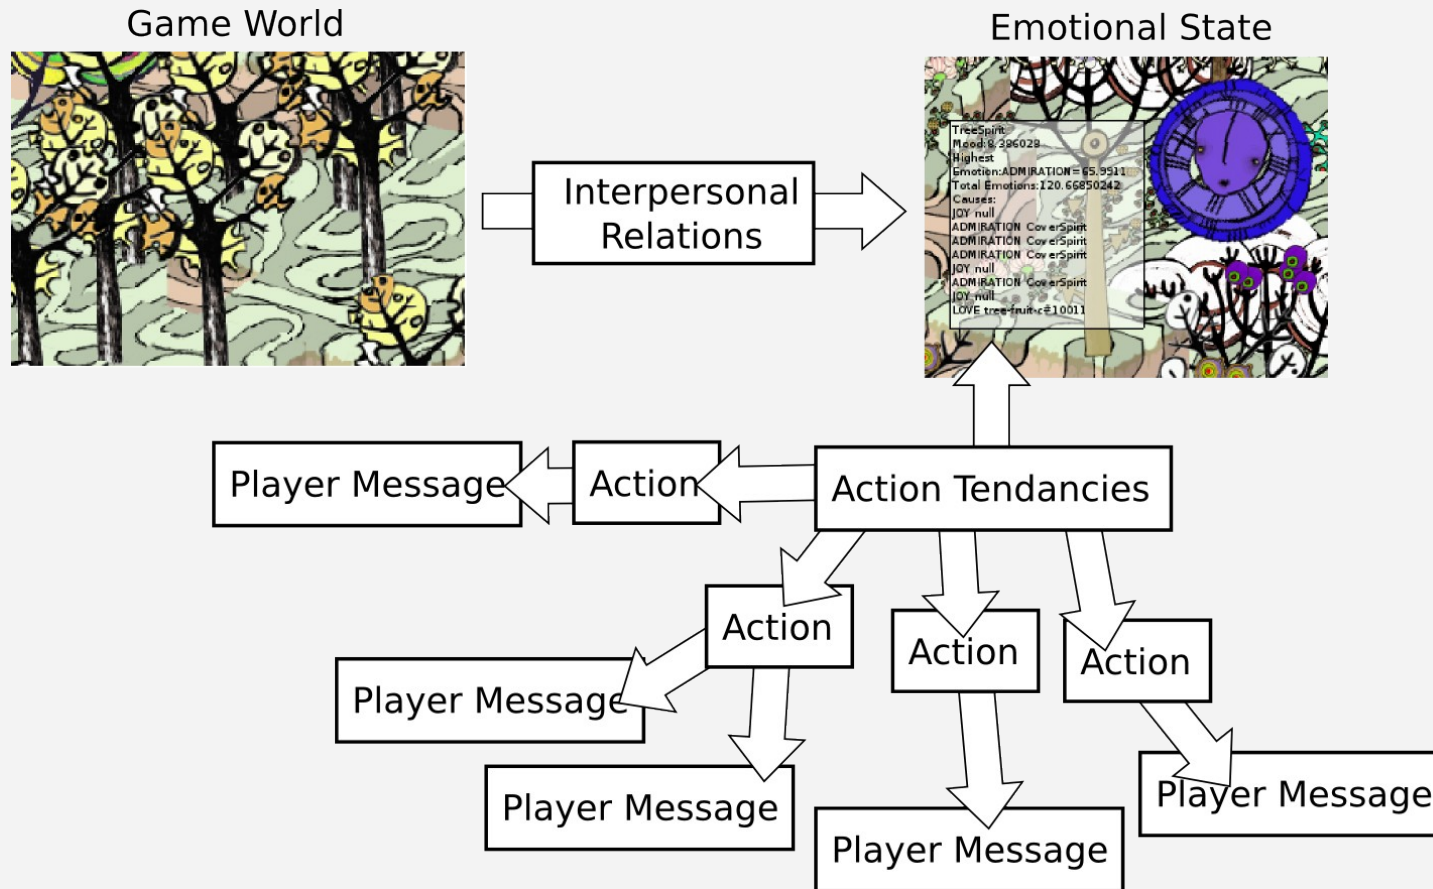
Game World

Emotional State

Interpersonal Relations

TreeSpirit
Mood:8.396028
Highest
Emotion:ADMIRATION=65.9511
Total Emotions:120.66850242
Causes:
JOY null
ADMIRATION CoverSpirit
ADMIRATION CoverSpirit
ADMIRATION CoverSpirit
JOY null
ADMIRATION CoverSpirit
JOY null
LOVE tree-fruit-c#10011

Player Message

Action

Action Tendancies

Action

Action

Action

Player Message

Player Message

Player Message

Player Message